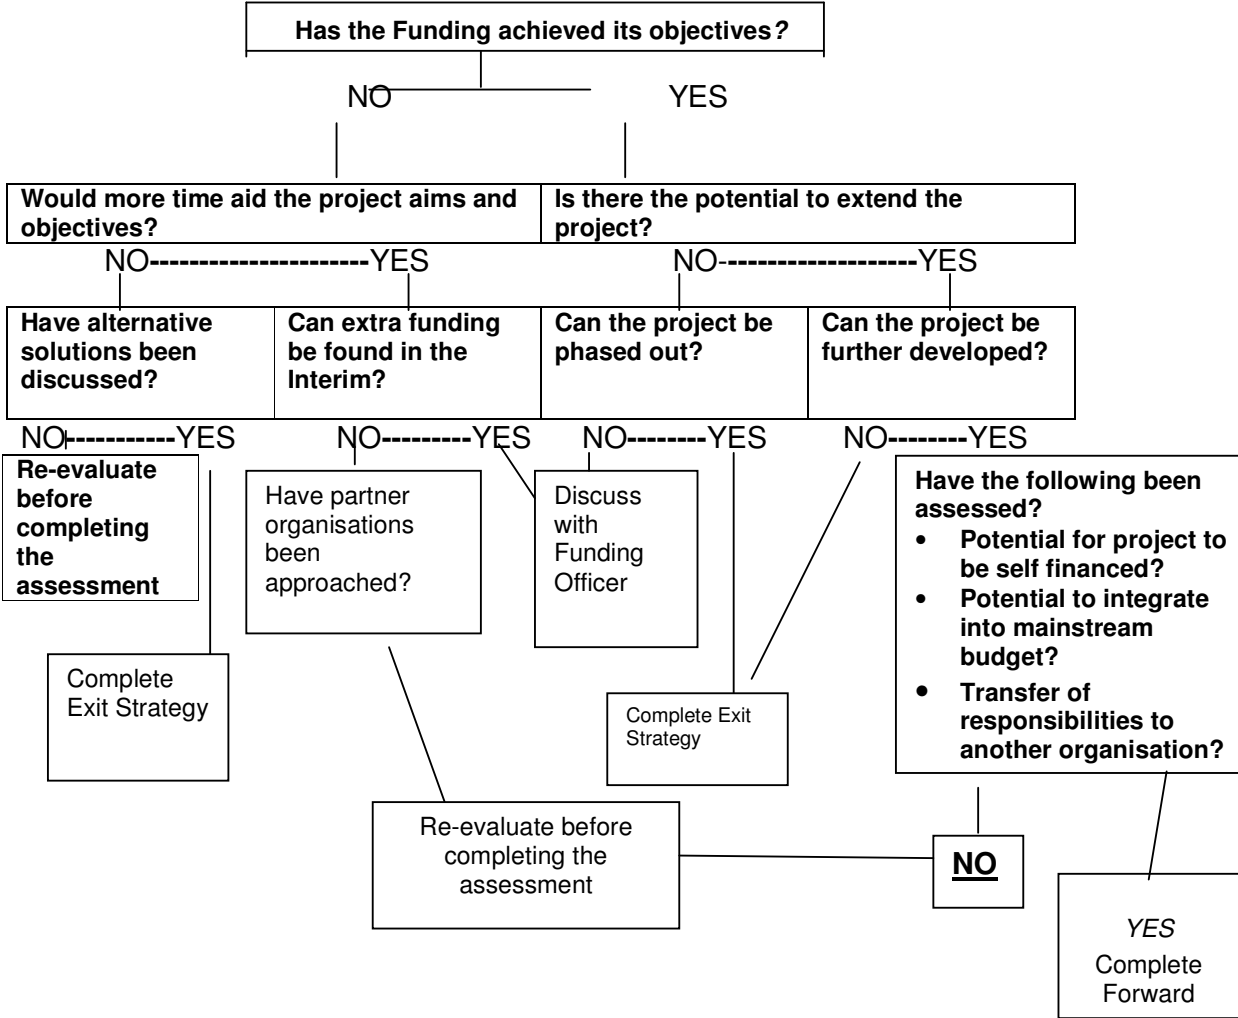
Has the Funding achieved its objectives?

NO YES

Would more time aid the project aims and objectives?

Is there the potential to extend the project?

NO----------------------YES

NO-------------------YES

Have alternative solutions been discussed?

Can extra funding be found in the Interim?

Can the project be phased out?

Can the project be further developed?

NO-----------YES

NO---------YES

NO--------YES

NO--------YES

Re-evaluate before completing the assessment

Have partner organisations been approached?

Discuss with Funding Officer

Have the following been assessed?
- Potential for project to be self financed?
- Potential to integrate into mainstream budget?
- Transfer of responsibilities to another organisation?

Complete Exit Strategy

Complete Exit Strategy

Re-evaluate before completing the assessment

NO

YES
Complete Forward